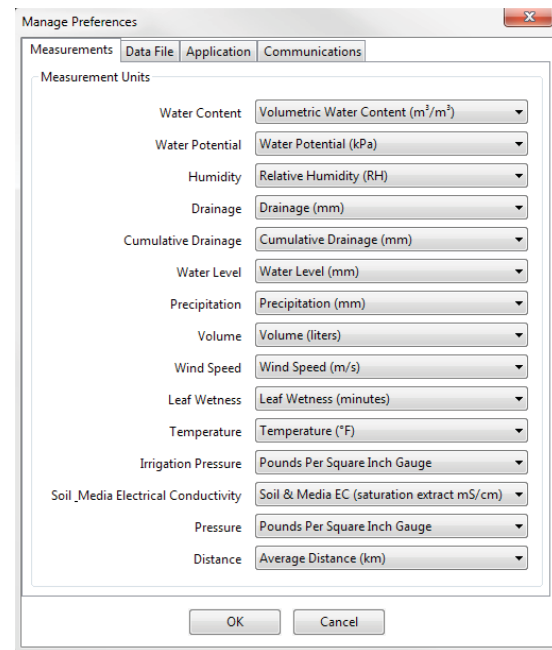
Manage Preferences

Measurements | Data File | Application | Communications

Measurement Units

| | |
|---|---|
| Water Content | Volumetric Water Content ($m^3/m^3$) |
| Water Potential | Water Potential (kPa) |
| Humidity | Relative Humidity (RH) |
| Drainage | Drainage (mm) |
| Cumulative Drainage | Cumulative Drainage (mm) |
| Water Level | Water Level (mm) |
| Precipitation | Precipitation (mm) |
| Volume | Volume (liters) |
| Wind Speed | Wind Speed (m/s) |
| Leaf Wetness | Leaf Wetness (minutes) |
| Temperature | Temperature (°F) |
| Irrigation Pressure | Pounds Per Square Inch Gauge |
| Soil _Media Electrical Conductivity | Soil & Media EC (saturation extract mS/cm) |
| Pressure | Pounds Per Square Inch Gauge |
| Distance | Average Distance (km) |

OK | Cancel